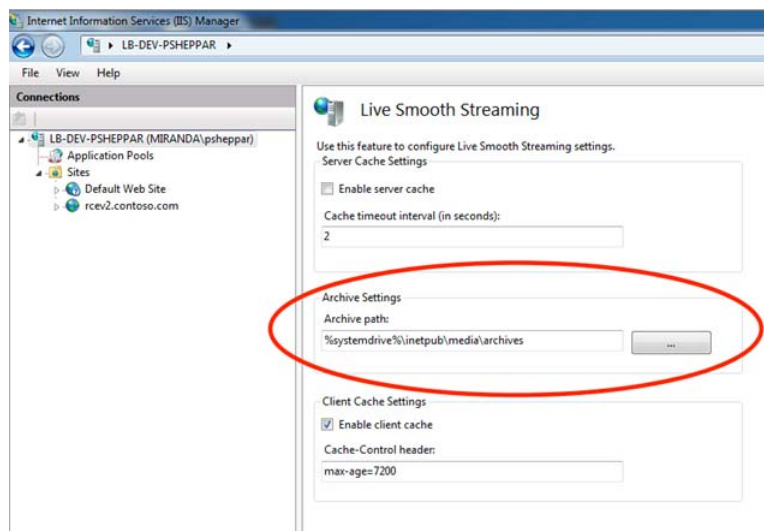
Internet Information Services (IIS) Manager

LB-DEV-PSHEPPAR ▸

File View Help

Connections

LB-DEV-PSHEPPAR (MIRANDA\psheppar)
Application Pools
Sites
Default Web Site
rcev2.contoso.com

Live Smooth Streaming

Use this feature to configure Live Smooth Streaming settings.

Server Cache Settings

Enable server cache

Cache timeout interval (in seconds):

2

Archive Settings

Archive path:

%systemdrive%\inetpub\media\archives

...

Client Cache Settings

Enable client cache

Cache-Control header:

max-age=7200